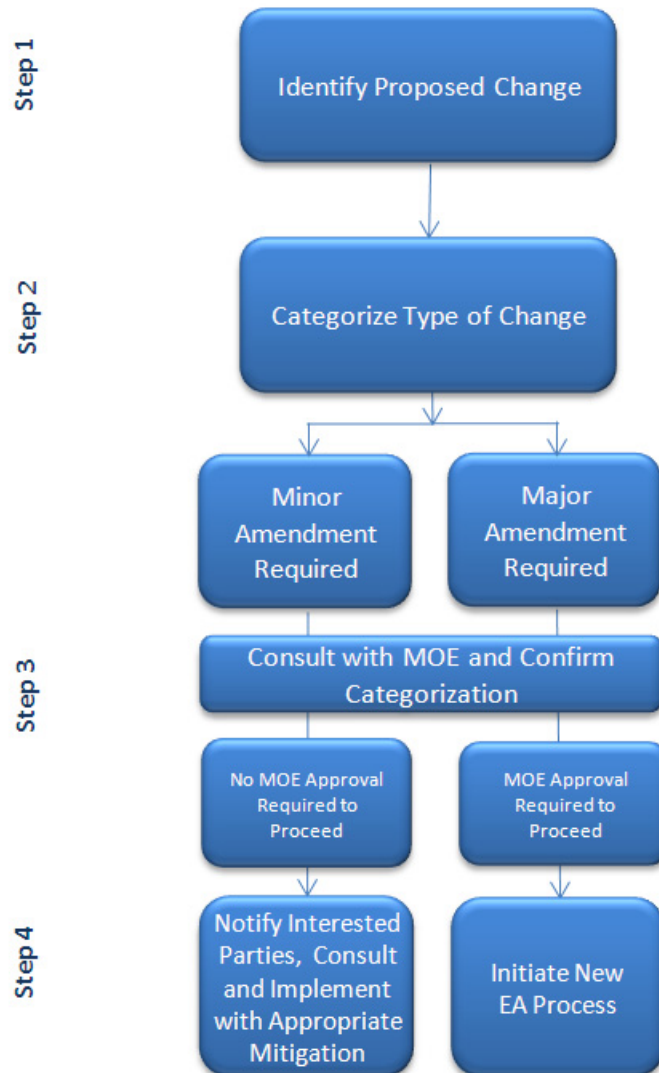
Step 1

Identify Proposed Change

Step 2

Categorize Type of Change

Minor Amendment Required

Major Amendment Required

Step 3

Consult with MOE and Confirm Categorization

No MOE Approval Required to Proceed

MOE Approval Required to Proceed

Step 4

Notify Interested Parties, Consult and Implement with Appropriate Mitigation

Initiate New EA Process